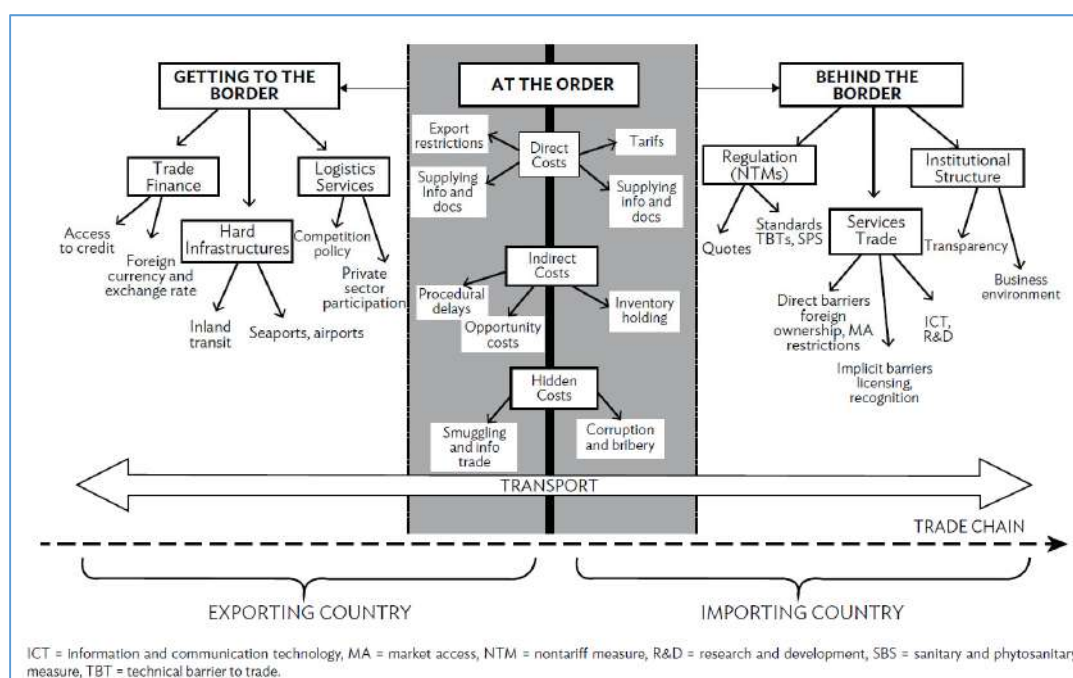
GETTING TO THE BORDER

AT THE ORDER

BEHIND THE BORDER

Trade Finance

Logistics Services

Hard Infrastructures

Access to credit

Foreign currency and exchange rate

Competition policy

Private sector participation

Inland transit

Seaports, airports

Export restrictions

Direct Costs

Tarifs

Supplying info and docs

Supplying info and docs

Indirect Costs

Procedural delays

Opportunity costs

Inventory holding

Hidden Costs

Smuggling and info trade

Corruption and bribery

Regulation (NTMs)

Institutional Structure

Quotes

Standards TBTs, SPS

Services Trade

Transparency

Business environment

Direct barriers foreign ownership, MA restrictions

ICT, R&D

Implicit barriers licensing, recognition

TRANSPORT

TRADE CHAIN

EXPORTING COUNTRY

IMPORTING COUNTRY

ICT = information and communication technology, MA = market access, NTM = nontariff measure, R&D = research and development, SBS = sanitary and phytosanitary measure, TBT = technical barrier to trade.